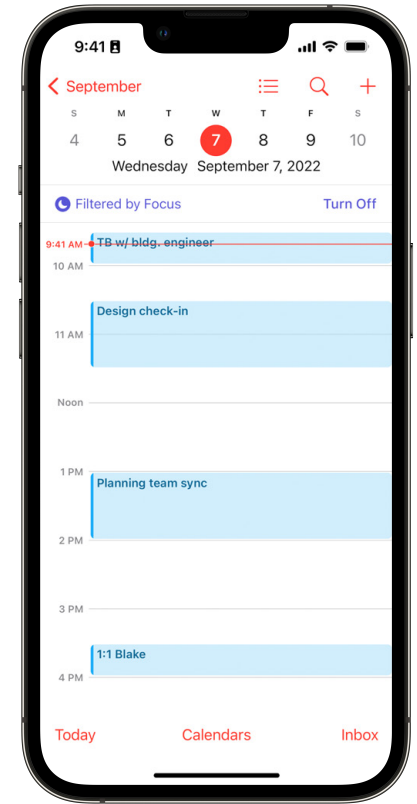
9:41

September

| S | M | T | W | T | F | S |
|---|---|---|---|---|---|---|
| 4 | 5 | 6 | 7 | 8 | 9 | 10 |

Wednesday September 7, 2022

Filtered by Focus Turn Off

9:41 AM TB w/ bldg. engineer

10 AM

11 AM Design check-in

Noon

1 PM Planning team sync

2 PM

3 PM

1:1 Blake

4 PM

Today Calendars Inbox